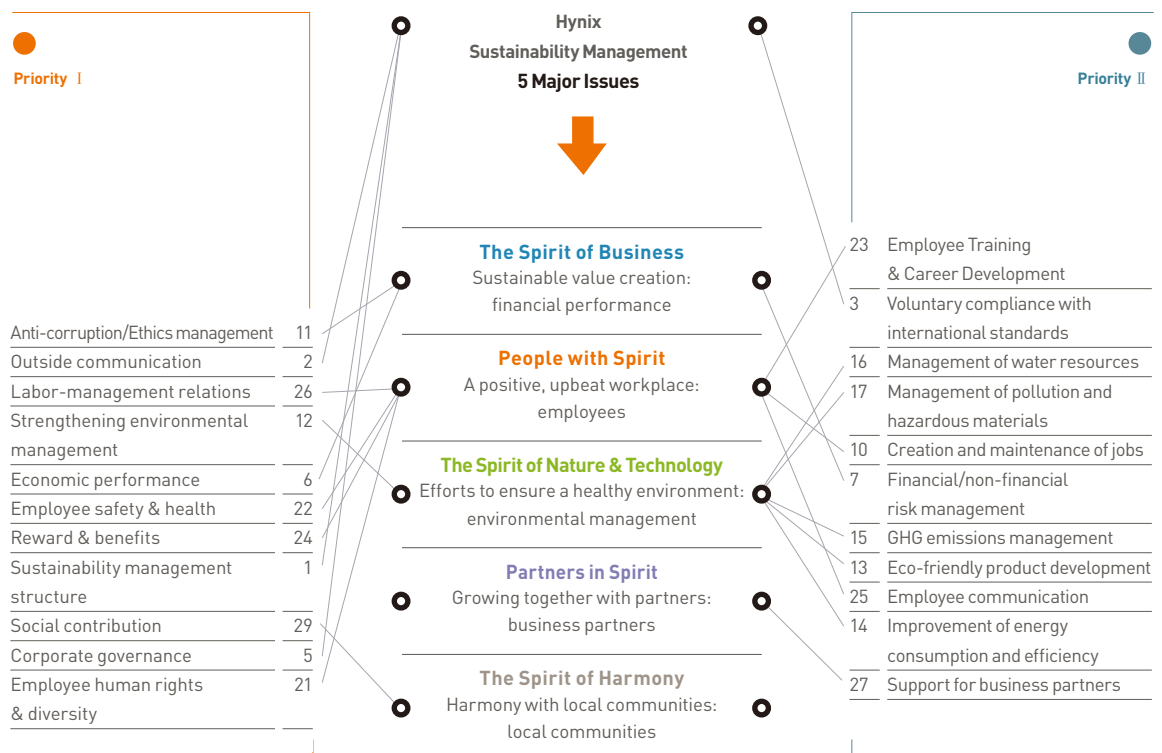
Priority Ⅰ

Hynix
Sustainability Management
5 Major Issues

Priority Ⅱ

The Spirit of Business
Sustainable value creation: financial performance

People with Spirit
A positive, upbeat workplace: employees

The Spirit of Nature & Technology
Efforts to ensure a healthy environment: environmental management

Partners in Spirit
Growing together with partners: business partners

The Spirit of Harmony
Harmony with local communities: local communities

| | |
|---|---|
| Anti-corruption/Ethics management | 11 |
| Outside communication | 2 |
| Labor-management relations | 26 |
| Strengthening environmental management | 12 |
| Economic performance | 6 |
| Employee safety & health | 22 |
| Reward & benefits | 24 |
| Sustainability management structure | 1 |
| Social contribution | 29 |
| Corporate governance | 5 |
| Employee human rights & diversity | 21 |

| | |
|---|---|
| 23 | Employee Training & Career Development |
| 3 | Voluntary compliance with international standards |
| 16 | Management of water resources |
| 17 | Management of pollution and hazardous materials |
| 10 | Creation and maintenance of jobs |
| 7 | Financial/non-financial risk management |
| 15 | GHG emissions management |
| 13 | Eco-friendly product development |
| 25 | Employee communication |
| 14 | Improvement of energy consumption and efficiency |
| 27 | Support for business partners |